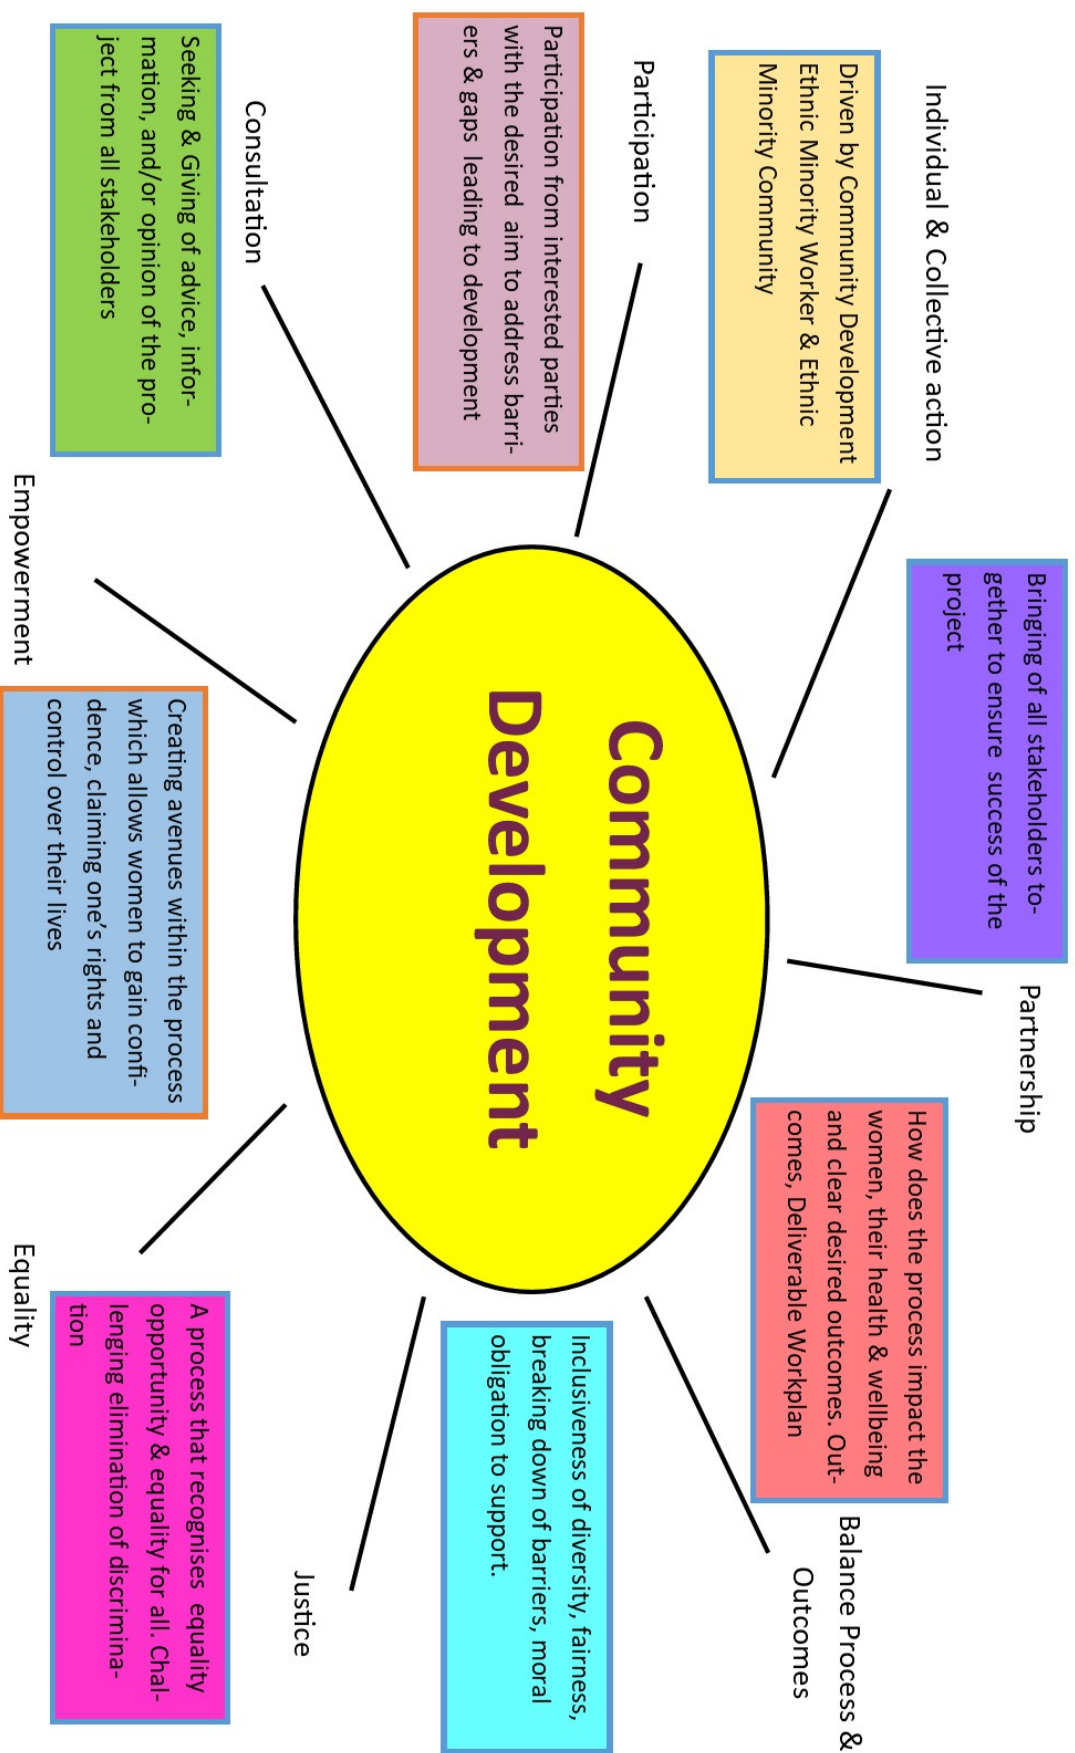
Community Development

Individual & Collective action

Driven by Community Development Ethnic Minority Worker & Ethnic Minority Community

Participation

Participation from interested parties with the desired aim to address barriers & gaps leading to development

Consultation

Seeking & Giving of advice, information, and/or opinion of the project from all stakeholders

Empowerment

Creating avenues within the process which allows women to gain confidence, claiming one's rights and control over their lives

Equality

A process that recognises equality opportunity & equality for all. Challenging elimination of discrimination

Justice

Inclusiveness of diversity, fairness, breaking down of barriers, moral obligation to support.

Balance Process & Outcomes

How does the process impact the women, their health & wellbeing and clear desired outcomes. Outcomes, Deliverable Workplan

Partnership

Bringing of all stakeholders together to ensure success of the project